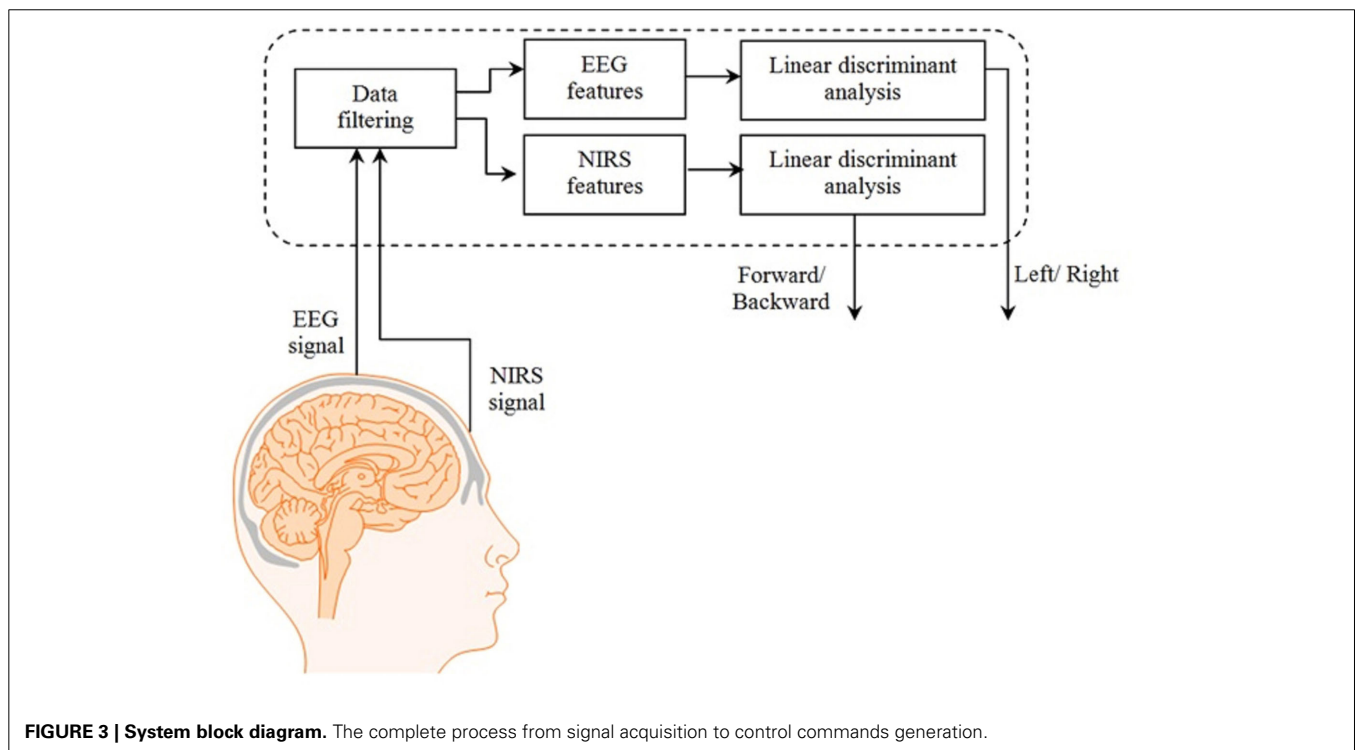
Data filtering

EEG features

Linear discriminant analysis

NIRS features

Linear discriminant analysis

Forward/ Backward

Left/ Right

EEG signal

NIRS signal

**FIGURE 3 | System block diagram.** The complete process from signal acquisition to control commands generation.